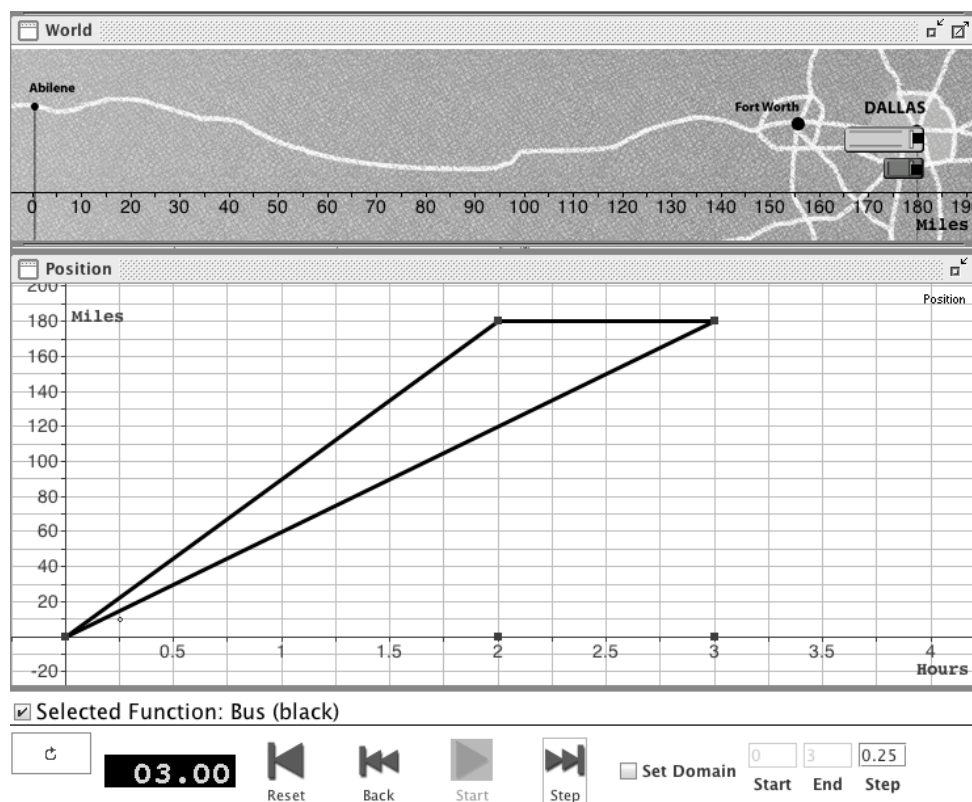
World

Abilene

Fort Worth

DALLAS

0 10 20 30 40 50 60 70 80 90 100 110 120 130 140 150 160 170 180 19

Miles

Position

200

Position

180 Miles

160

140

120

100

80

60

40

20

-20

0.5 1 1.5 2 2.5 3 3.5 4

Hours

☑ Selected Function: Bus (black)

03.00

Reset

Back

Start

Step

Set Domain

0

3

0.25

Start End Step